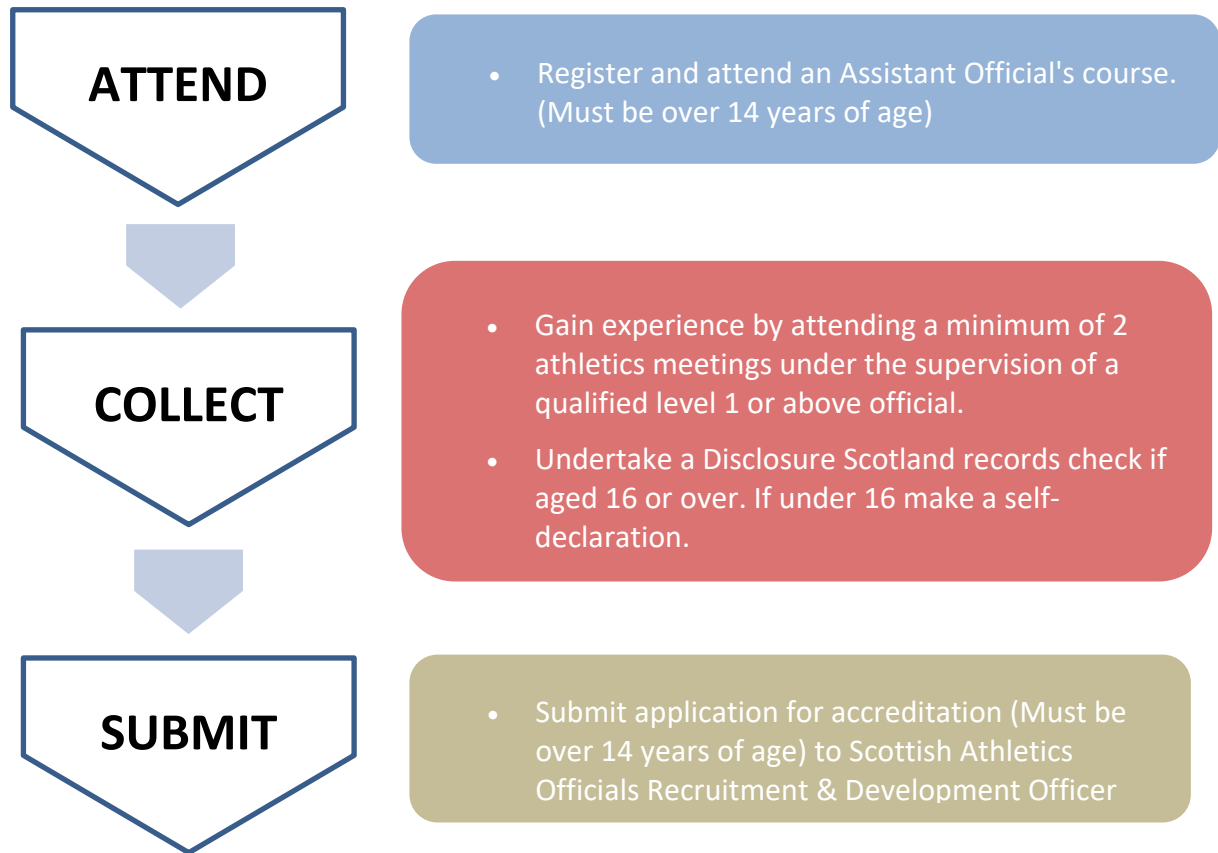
ATTEND

- Register and attend an Assistant Official's course. (Must be over 14 years of age)

COLLECT

- Gain experience by attending a minimum of 2 athletics meetings under the supervision of a qualified level 1 or above official.
- Undertake a Disclosure Scotland records check if aged 16 or over. If under 16 make a self-declaration.

SUBMIT

- Submit application for accreditation (Must be over 14 years of age) to Scottish Athletics Officials Recruitment & Development Officer